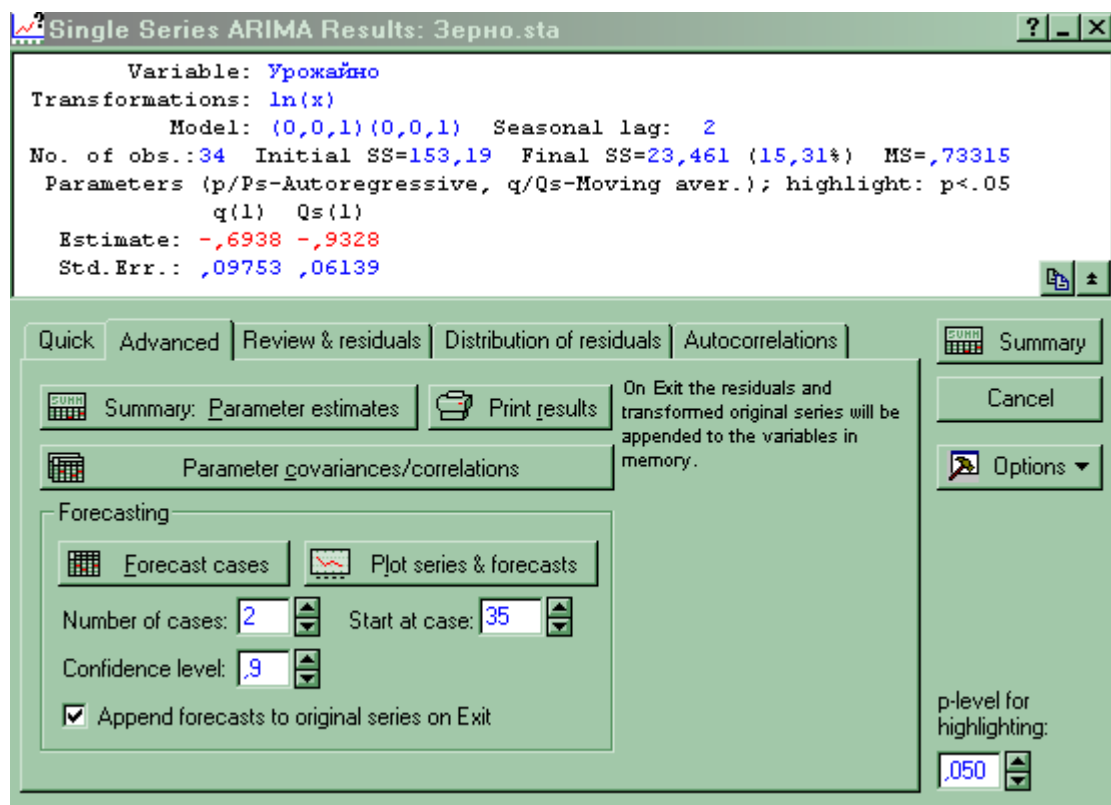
Single Series ARIMA Results: Зерно.sta

?
_
X

Variable: Урожайно
Transformations: ln(x)
Model: (0,0,1)(0,0,1) Seasonal lag: 2
No. of obs.:34 Initial SS=153,19 Final SS=23,461 (15,31%) MS=,73315
Parameters (p/Ps-Autoregressive, q/Qs-Moving aver.); highlight: p<.05
q(1) Qs(1)
Estimate: -,6938 -,9328
Std.Err.: ,09753 ,06139

Quick | Advanced | Review & residuals | Distribution of residuals | Autocorrelations

Summary: Parameter estimates
Print results
On Exit the residuals and transformed original series will be appended to the variables in memory.
Parameter covariances/correlations

Forecasting
Forecast cases
Plot series & forecasts
Number of cases: 2
Start at case: 35
Confidence level: ,9
Append forecasts to original series on Exit

Summary
Cancel
Options

p-level for highlighting:
,050